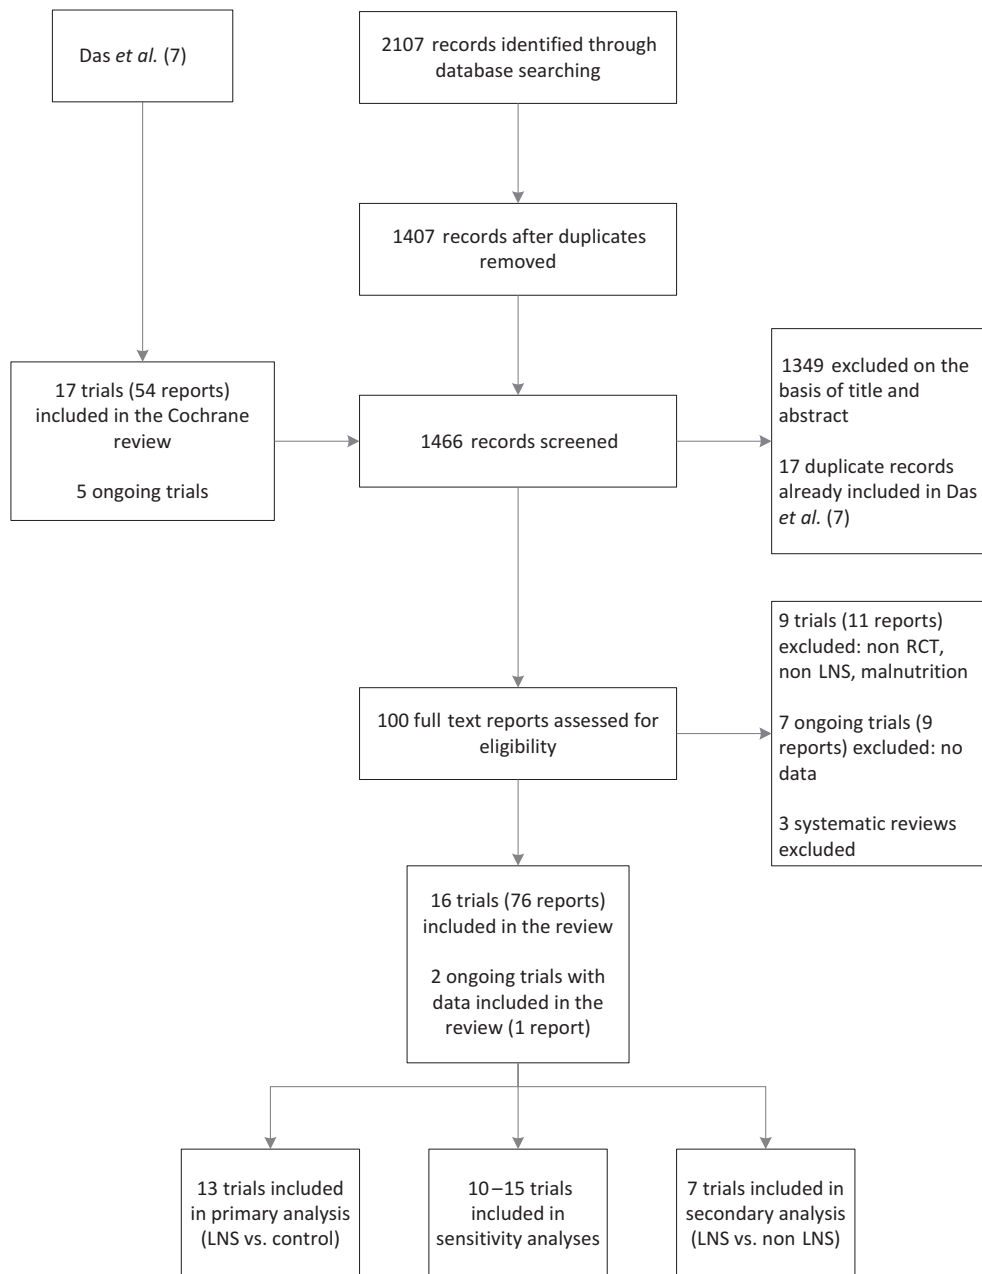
Das *et al.* (7)

2107 records identified through database searching

1407 records after duplicates removed

17 trials (54 reports) included in the Cochrane review

5 ongoing trials

1466 records screened

1349 excluded on the basis of title and abstract

17 duplicate records already included in Das *et al.* (7)

9 trials (11 reports) excluded: non RCT, non LNS, malnutrition

7 ongoing trials (9 reports) excluded: no data

3 systematic reviews excluded

100 full text reports assessed for eligibility

16 trials (76 reports) included in the review

2 ongoing trials with data included in the review (1 report)

13 trials included in primary analysis (LNS vs. control)

10–15 trials included in sensitivity analyses

7 trials included in secondary analysis (LNS vs. non LNS)